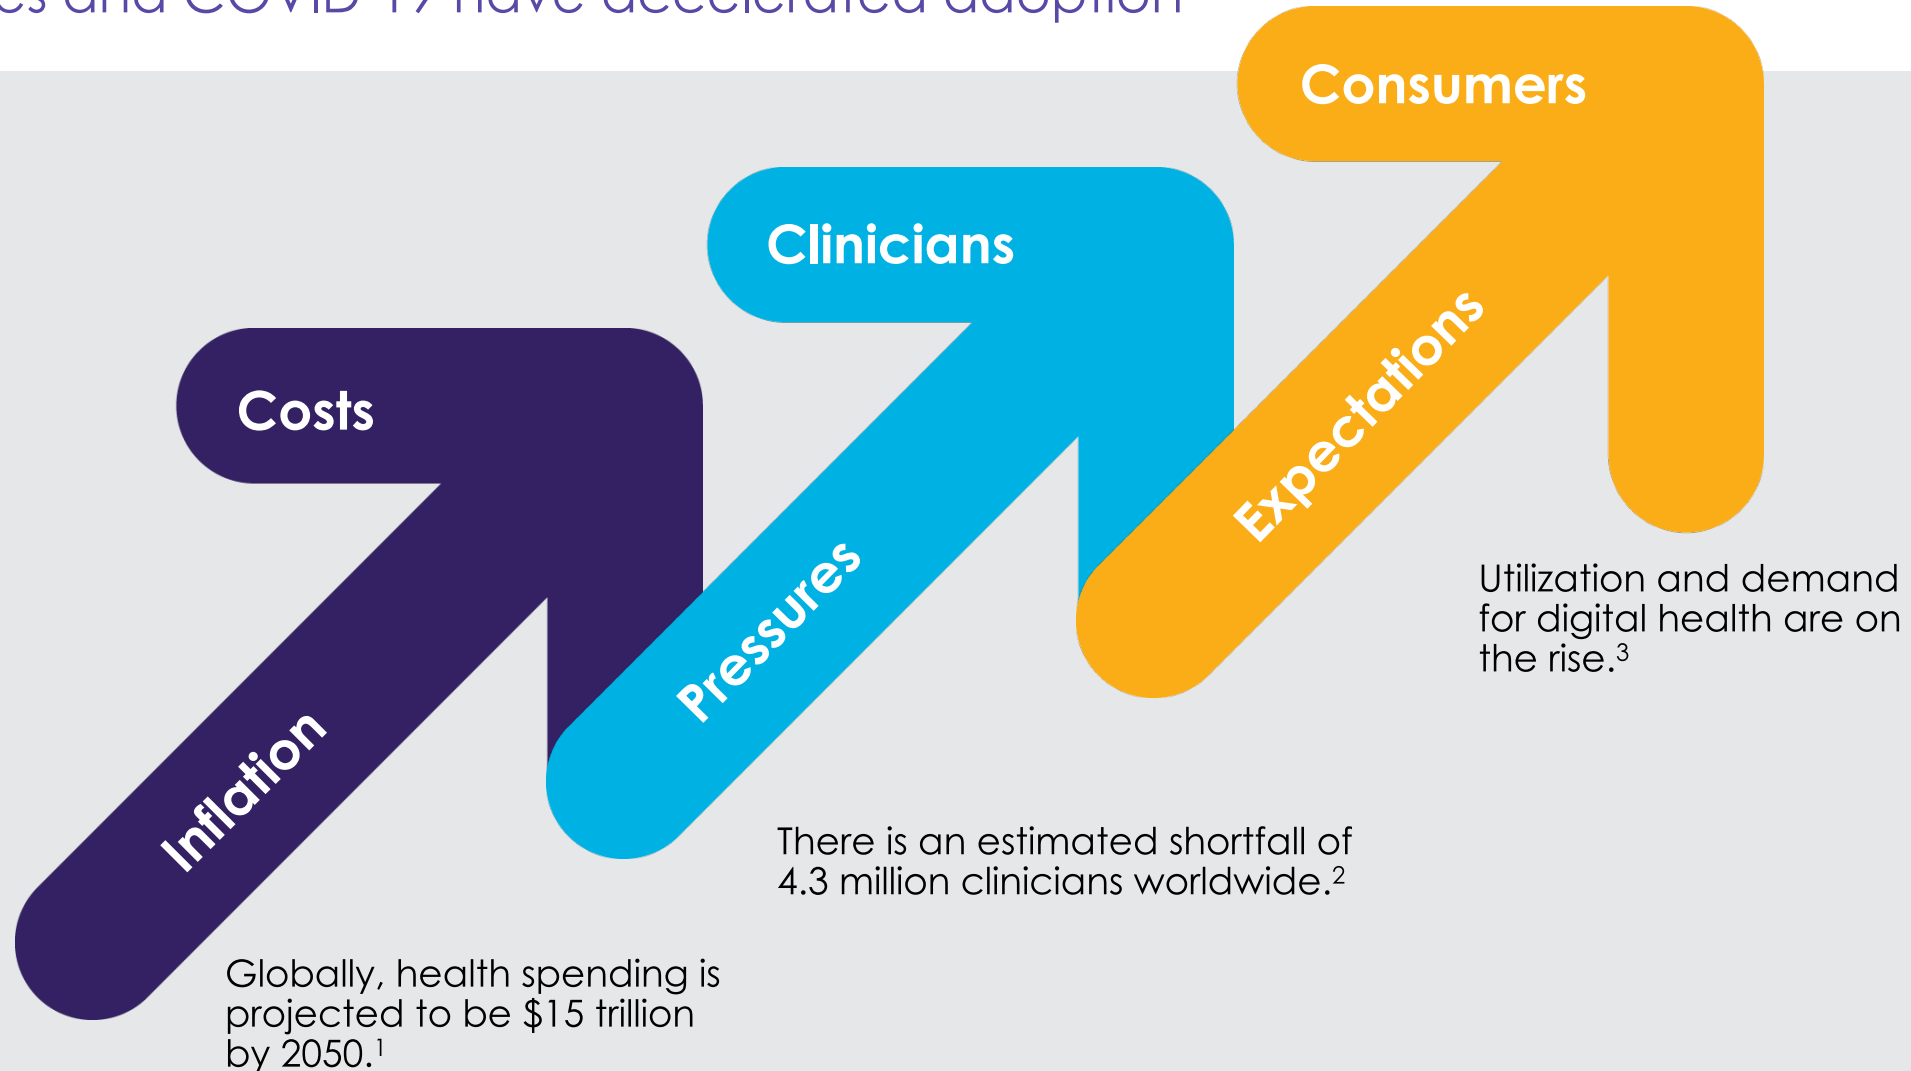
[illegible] and COVID-19 have accelerated adoption

Consumers

Clinicians

Costs

Inflation

Pressures

Expectations

Utilization and demand for digital health are on the rise.$^3$

There is an estimated shortfall of 4.3 million clinicians worldwide.$^2$

Globally, health spending is projected to be \$15 trillion by 2050.$^1$